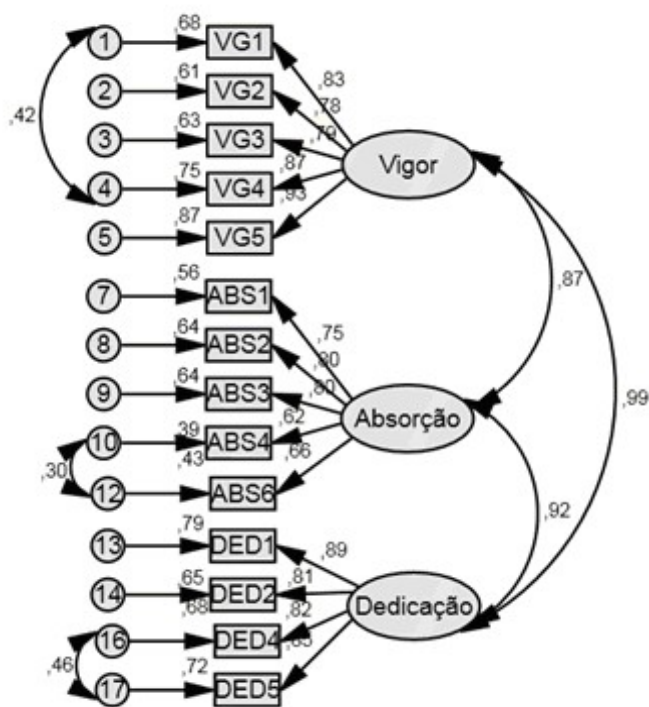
1
,68
VG1
2
,61
VG2
3
,63
VG3
4
,75
VG4
5
,87
VG5
,42
,83
,78
,79
,87
,93
Vigor
7
,56
ABS1
8
,64
ABS2
9
,64
ABS3
10
,39
ABS4
12
,43
ABS6
,30
,75
,80
,80
,62
,66
Absorção
,87
,99
13
,79
DED1
14
,65
DED2
16
,68
DED4
17
,72
DED5
,46
,89
,81
,82
,85
Dedicação
,92